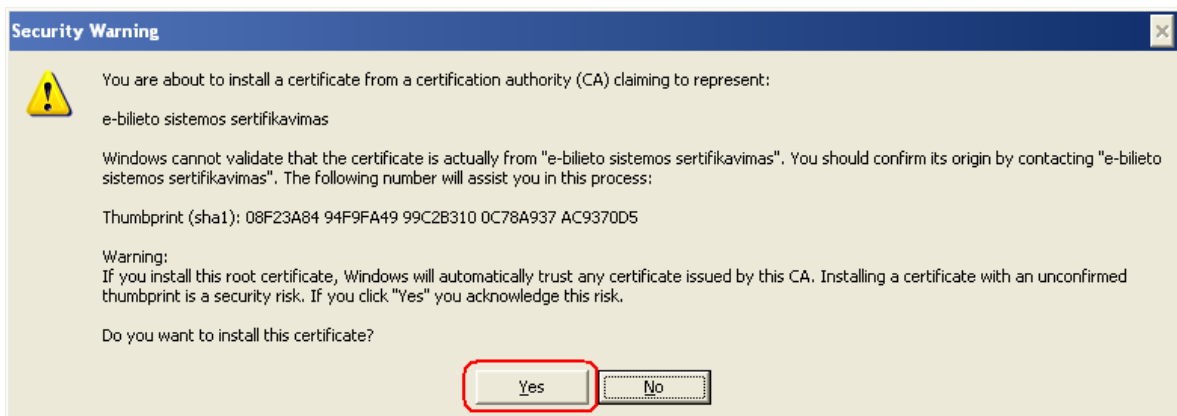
Security Warning

You are about to install a certificate from a certification authority (CA) claiming to represent:

e-bilieto sistemos sertifikavimas

Windows cannot validate that the certificate is actually from "e-bilieto sistemos sertifikavimas". You should confirm its origin by contacting "e-bilieto sistemos sertifikavimas". The following number will assist you in this process:

Thumbprint (sha1): 08F23A84 94F9FA49 99C2B310 0C78A937 AC9370D5

Warning:
If you install this root certificate, Windows will automatically trust any certificate issued by this CA. Installing a certificate with an unconfirmed thumbprint is a security risk. If you click "Yes" you acknowledge this risk.

Do you want to install this certificate?

Yes

No